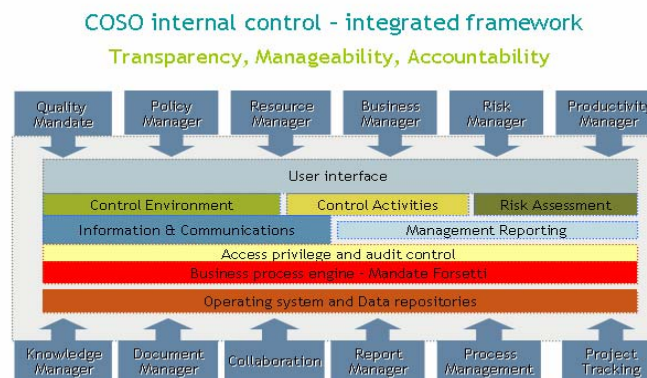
COSO internal control – integrated framework

Transparency, Manageability, Accountability

Quality Mandate

Policy Manager

Resource Manager

Business Manager

Risk Manager

Productivity Manager

User interface

Control Environment

Control Activities

Risk Assessment

Information & Communications

Management Reporting

Access privilege and audit control

Business process engine - Mandate Forsetti

Operating system and Data repositories

Knowledge Manager

Document Manager

Collaboration

Report Manager

Process Management

Project Tracking